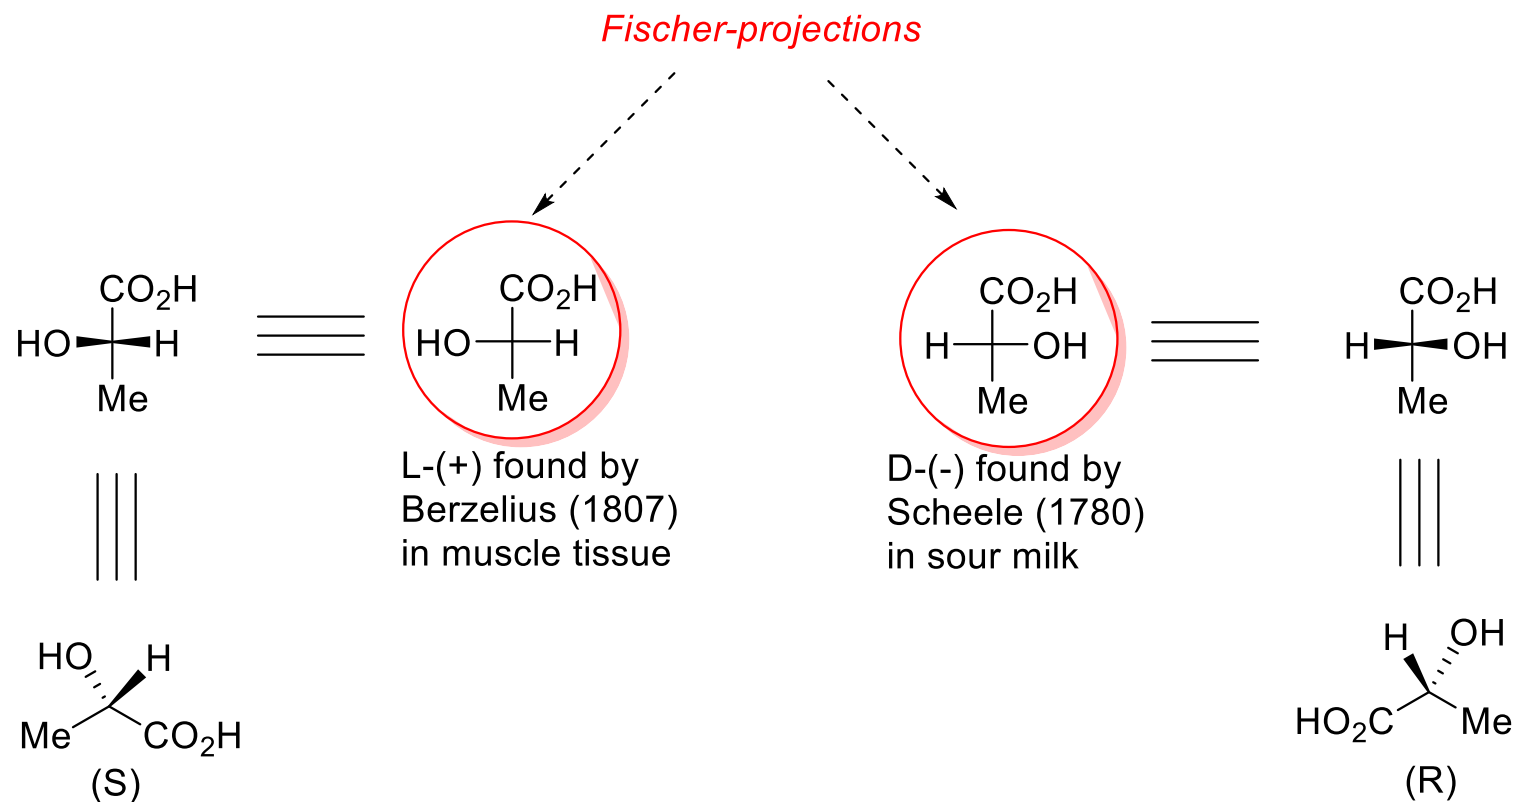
Fischer-projections

$CO_2H$
HO H
Me

$CO_2H$
HO H
Me

L-(+) found by Berzelius (1807) in muscle tissue

$CO_2H$
H OH
Me

D-(-) found by Scheele (1780) in sour milk

$CO_2H$
H OH
Me

HO H
Me $CO_2H$
(S)

H OH
$HO_2C$ Me
(R)